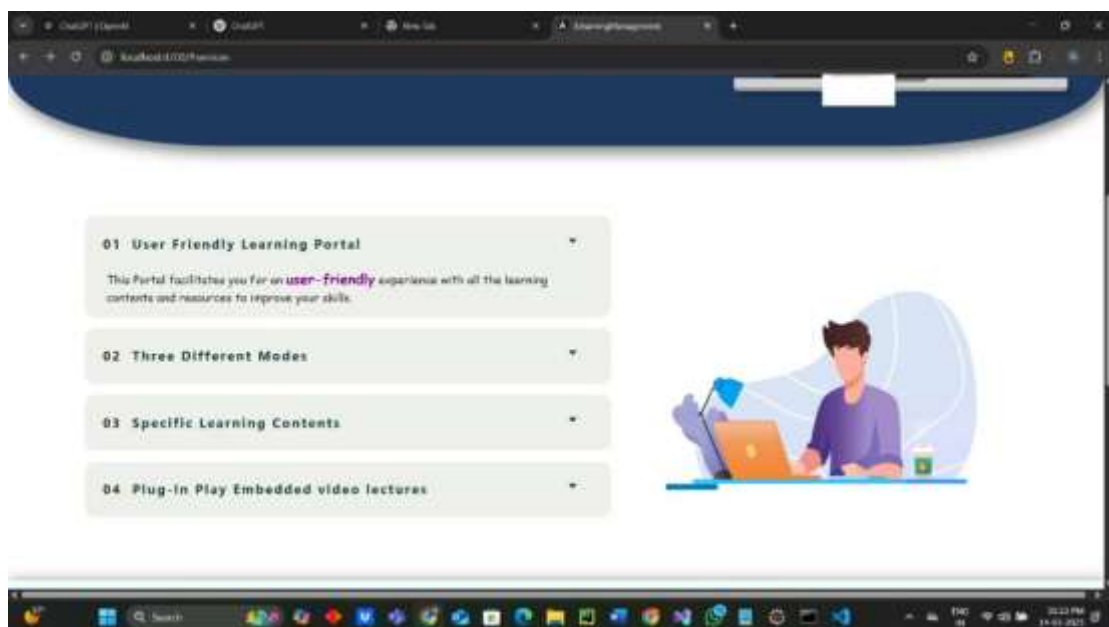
ChatGPT | Operati
ChatGPT
New Tab
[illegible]

localhost:3000/services

01 User Friendly Learning Portal

This Portal facilitates you for an user-friendly experience with all the learning contents and resources to improve your skills.

02 Three Different Modes

03 Specific Learning Contents

04 Plug-in Play Embedded video lectures

Search

ENG IN
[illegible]